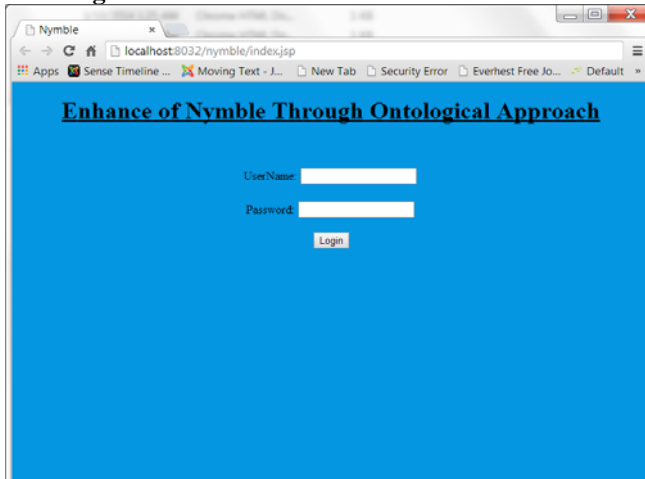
Nymble ×

localhost:8032/nymble/index.jsp

Apps Sense Timeline ... Moving Text - J... New Tab Security Error Everhest Free Jo... Default »

Enhance of Nymble Through Ontological Approach

UserName:

Password:

Login